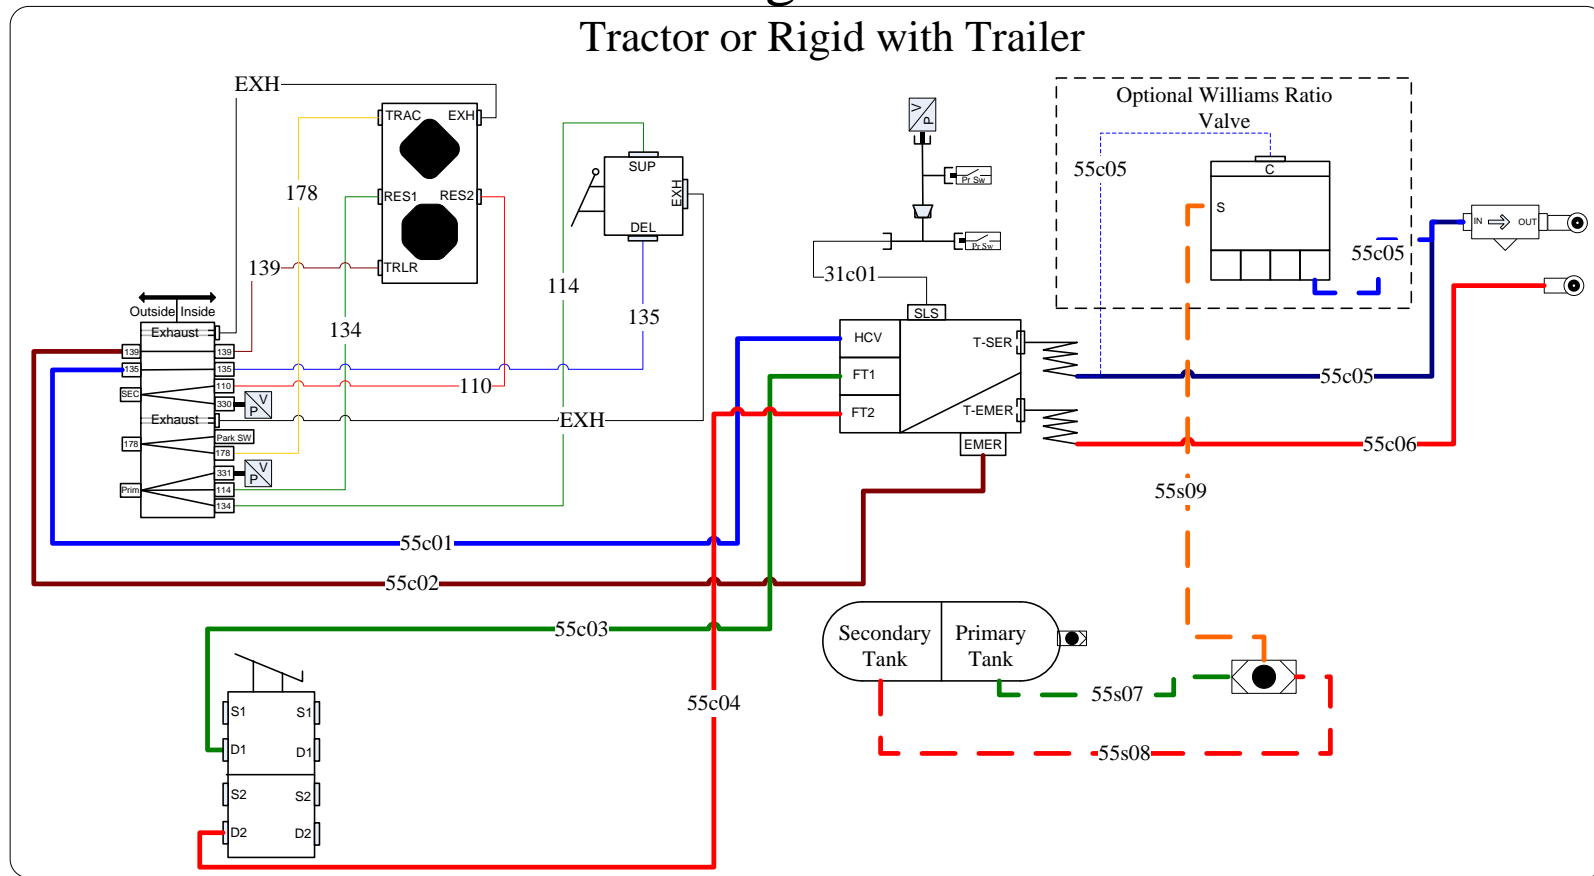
Tractor or Rigid with Trailer

EXH
TRAC EXH
RES1 RES2
TRLR
178
139
134
114
SUP
DEL
EXH
135
110
EXH
Outside Inside
Exhaust
139
135
SEC
110
330
V P
Exhaust
Park SW
178
178
Prim
331
114
134
V P
55c01
55c02
55c03
55c04
S1 S1
D1 D1
S2 S2
D2 D2
V P
Pr Sw
Pr Sw
31c01
SLS
HCV
FT1
FT2
T-SER
T-EMER
EMER
Optional Williams Ratio Valve
55c05
C
S
55c05
IN OUT
55c05
55c06
55s09
Secondary Tank
Primary Tank
55s07
55s08